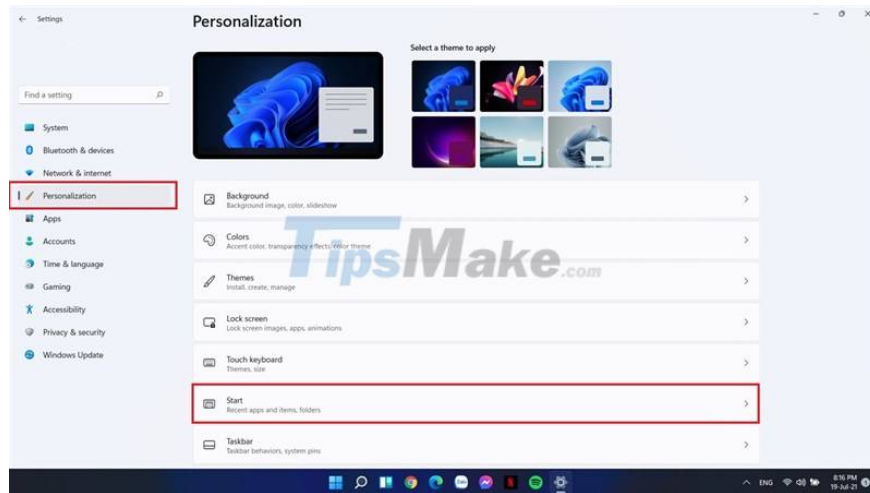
Settings

Personalization

Select a theme to apply

Find a setting

System

Bluetooth & devices

Network & internet

Personalization

Apps

Accounts

Time & language

Gaming

Accessibility

Privacy & security

Windows Update

Background
Background image, color, slideshow

Colors
Accent color, transparency effects, color theme

Themes
Install, create, manage

Lock screen
Lock screen images, apps, animations

Touch keyboard
Themes, size

Start
Recent apps and items, folders

Taskbar
Taskbar behaviors, system pins

TipsMake.com

ENG 8:16 PM 19-Jul-21